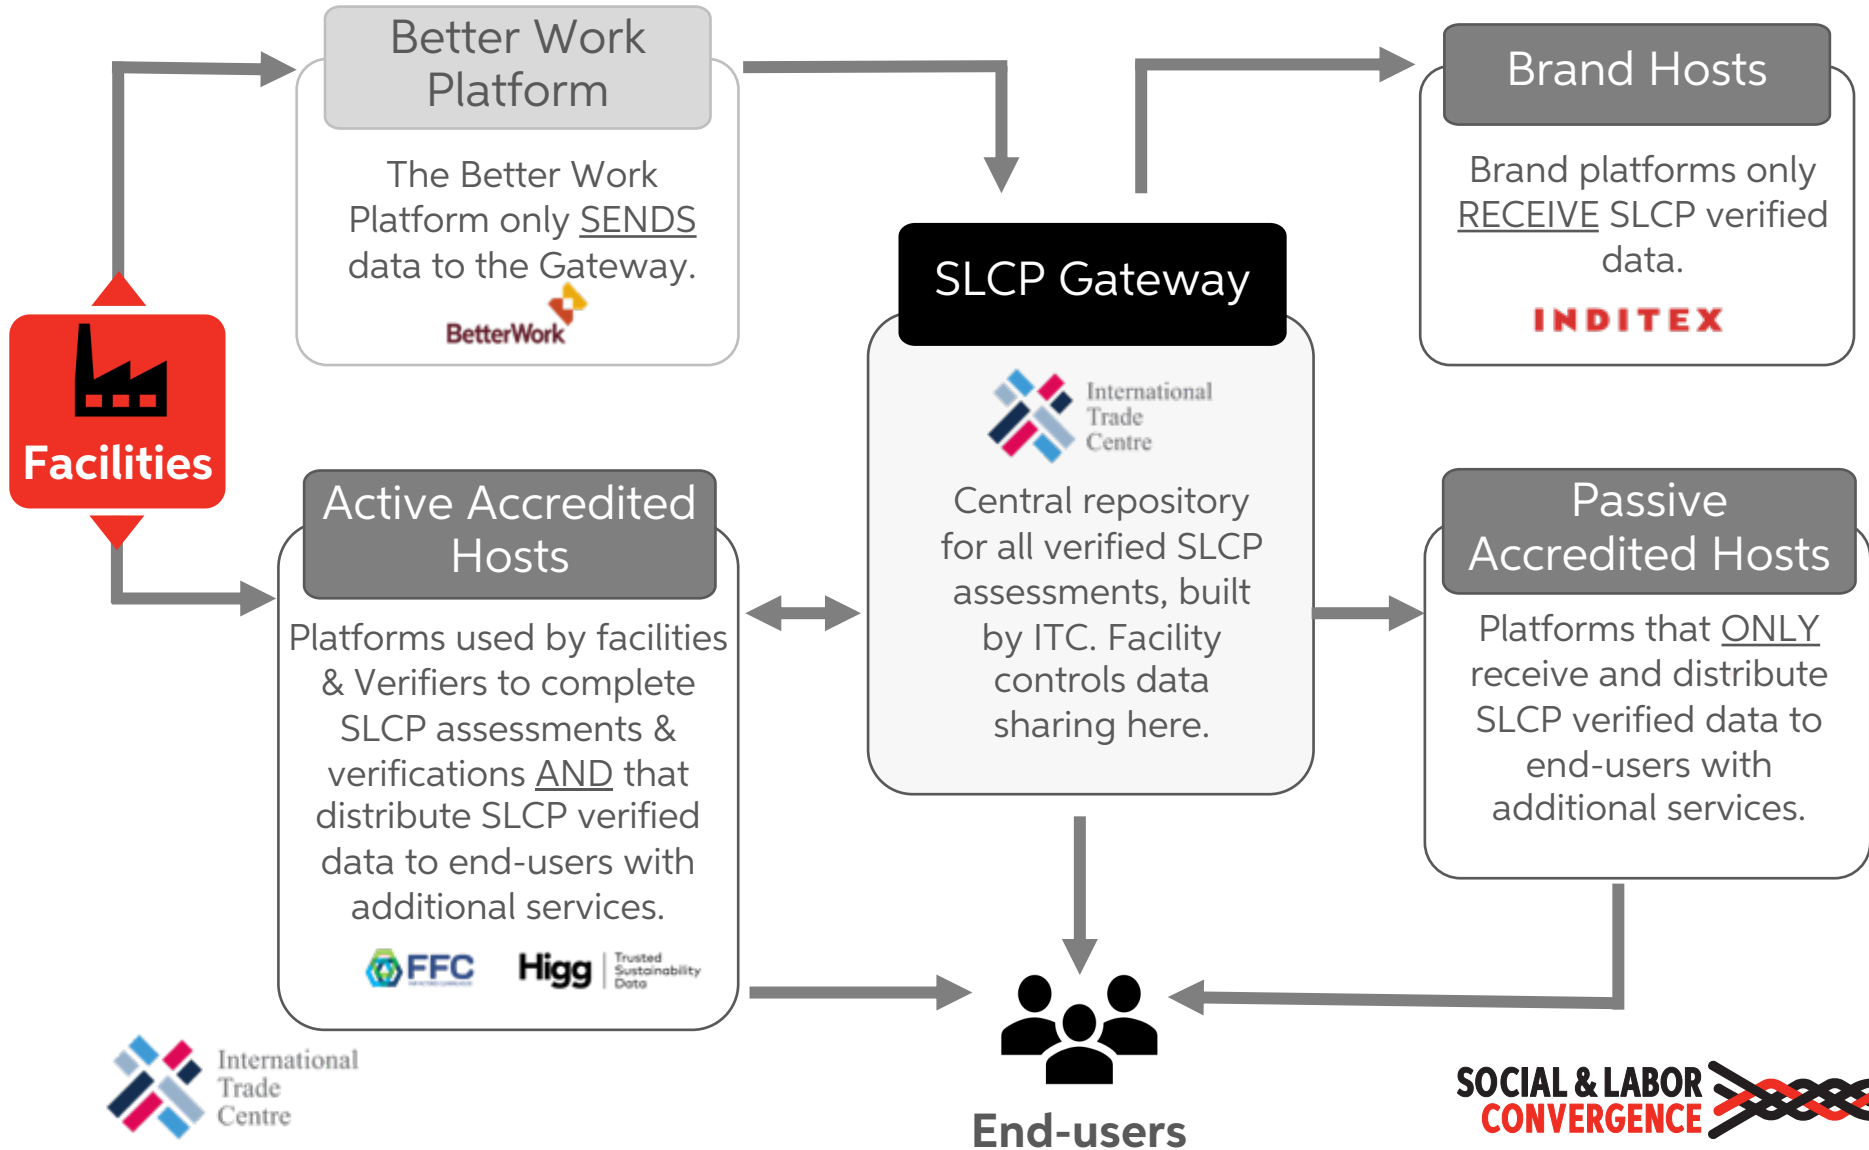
Better Work Platform

The Better Work Platform only SENDS data to the Gateway.

BetterWork

Facilities

SLCP Gateway

International Trade Centre

Central repository for all verified SLCP assessments, built by ITC. Facility controls data sharing here.

Brand Hosts

Brand platforms only RECEIVE SLCP verified data.

INDITEX

Active Accredited Hosts

Platforms used by facilities & Verifiers to complete SLCP assessments & verifications AND that distribute SLCP verified data to end-users with additional services.

FFC Higg Trusted Sustainability Data

Passive Accredited Hosts

Platforms that ONLY receive and distribute SLCP verified data to end-users with additional services.

End-users

International Trade Centre

SOCIAL & LABOR CONVERGENCE